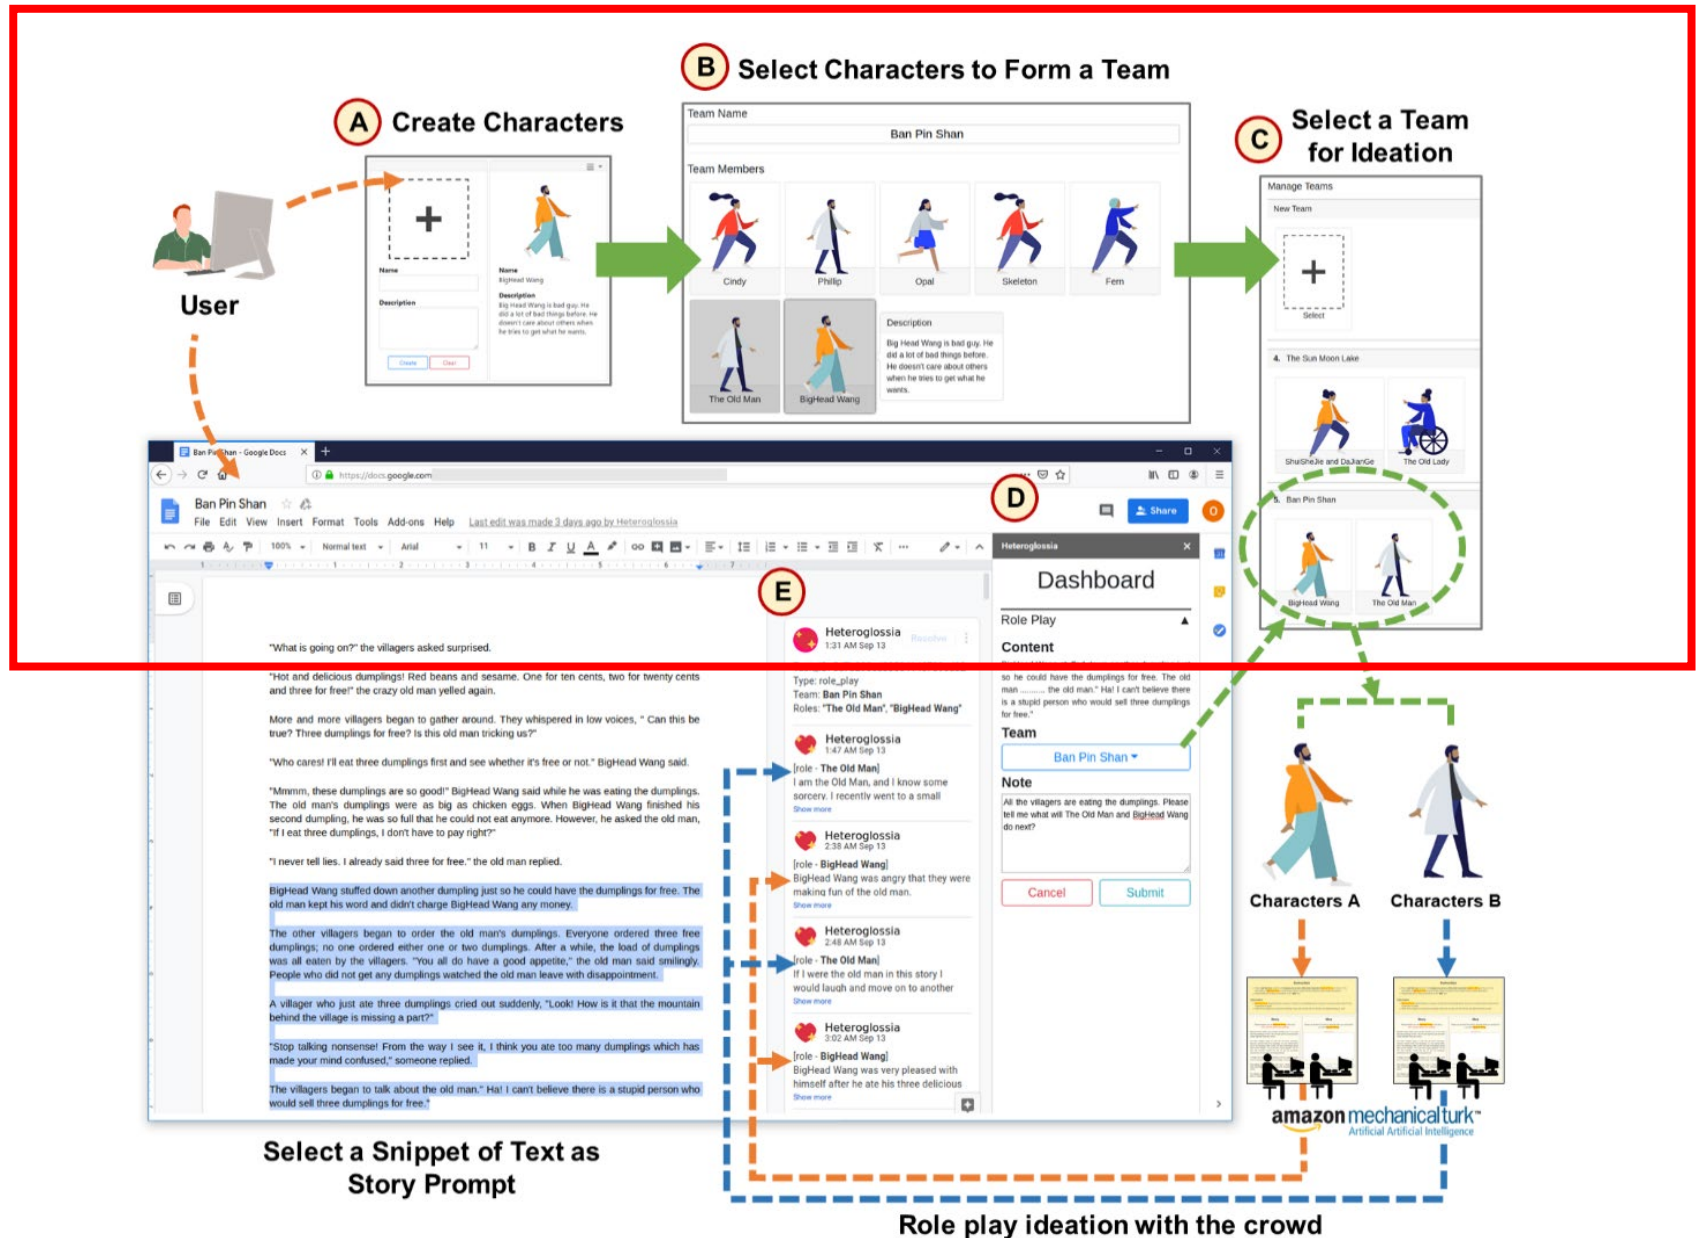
B Select Characters to Form a Team

A Create Characters

C Select a Team for Ideation

User

Name

Description

Create Clear

Name
BigHead Wang

Description
Big Head Wang is bad guy. He did a lot of bad things before. He doesn't care about others when he tries to get what he wants.

Team Name
Ban Pin Shan

Team Members

Cindy Philip Opal Skeleton Fern

The Old Man BigHead Wang

Description
Big Head Wang is bad guy. He did a lot of bad things before. He doesn't care about others when he tries to get what he wants.

Manage Teams
New Team
Select
4. The Sun Moon Lake
ShuiSheJie and DaJianGe The Old Lady
5. Ban Pin Shan
BigHead Wang The Old Man

Ban Pin Shan - Google Docs
https://docs.google.com
Ban Pin Shan
File Edit View Insert Format Tools Add-ons Help Last edit was made 3 days ago by Heteroglossia
Share
100% Normal text Arial 11

D

E

"What is going on?" the villagers asked surprised.

"Hot and delicious dumplings! Red beans and sesame. One for ten cents, two for twenty cents and three for free!" the crazy old man yelled again.

More and more villagers began to gather around. They whispered in low voices, " Can this be true? Three dumplings for free? Is this old man tricking us?"

"Who cares! I'll eat three dumplings first and see whether it's free or not." BigHead Wang said.

"Mmmm, these dumplings are so good!" BigHead Wang said while he was eating the dumplings. The old man's dumplings were as big as chicken eggs. When BigHead Wang finished his second dumpling, he was so full that he could not eat anymore. However, he asked the old man, "If I eat three dumplings, I don't have to pay right?"

"I never tell lies. I already said three for free." the old man replied.

BigHead Wang stuffed down another dumpling just so he could have the dumplings for free. The old man kept his word and didn't charge BigHead Wang any money.

The other villagers began to order the old man's dumplings. Everyone ordered three free dumplings; no one ordered either one or two dumplings. After a while, the load of dumplings was all eaten by the villagers. "You all do have a good appetite," the old man said smilingly. People who did not get any dumplings watched the old man leave with disappointment.

A villager who just ate three dumplings cried out suddenly, "Look! How is it that the mountain behind the village is missing a part?"

"Stop talking nonsense! From the way I see it, I think you ate too many dumplings which has made your mind confused," someone replied.

The villagers began to talk about the old man." Ha! I can't believe there is a stupid person who would sell three dumplings for free."

Heteroglossia
1:31 AM Sep 13
Resolve
Type: role_play
Team: Ban Pin Shan
Roles: "The Old Man", "BigHead Wang"

Heteroglossia
1:47 AM Sep 13
[role - The Old Man]
I am the Old Man, and I know some sorcery. I recently went to a small
Show more

Heteroglossia
2:38 AM Sep 13
[role - BigHead Wang]
BigHead Wang was angry that they were making fun of the old man.
Show more

Heteroglossia
2:48 AM Sep 13
[role - The Old Man]
If I were the old man in this story I would laugh and move on to another
Show more

Heteroglossia
3:02 AM Sep 13
[role - BigHead Wang]
BigHead Wang was very pleased with himself after he ate his three delicious
Show more

Heteroglossia
Dashboard
Role Play
Content
so he could have the dumplings for free. The old man ......... the old man." Ha! I can't believe there is a stupid person who would sell three dumplings for free."
Team
Ban Pin Shan
Note
All the villagers are eating the dumplings. Please tell me what will The Old Man and BigHead Wang do next?
Cancel Submit

Characters A Characters B

amazon mechanical turk
Artificial Artificial Intelligence

Select a Snippet of Text as Story Prompt

Role play ideation with the crowd